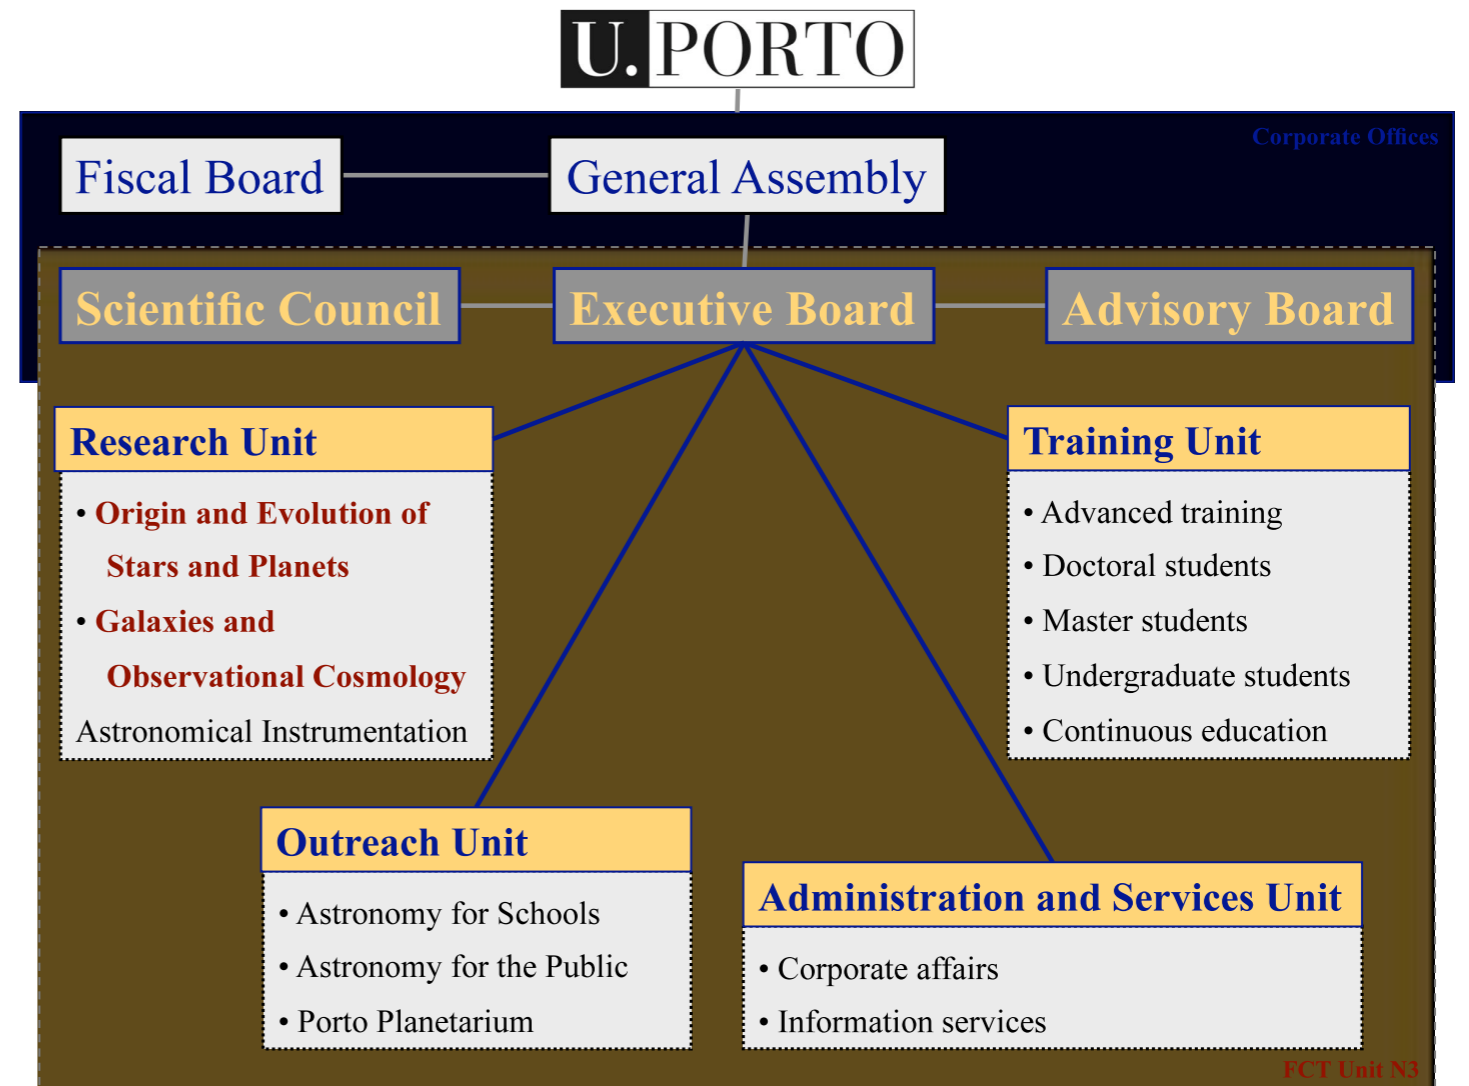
U.PORTO

Corporate Offices

Fiscal Board

General Assembly

Scientific Council

Executive Board

Advisory Board

Research Unit

• Origin and Evolution of Stars and Planets

• Galaxies and Observational Cosmology

Astronomical Instrumentation

Training Unit

• Advanced training

• Doctoral students

• Master students

• Undergraduate students

• Continuous education

Outreach Unit

• Astronomy for Schools

• Astronomy for the Public

• Porto Planetarium

Administration and Services Unit

• Corporate affairs

• Information services

FCT Unit N3